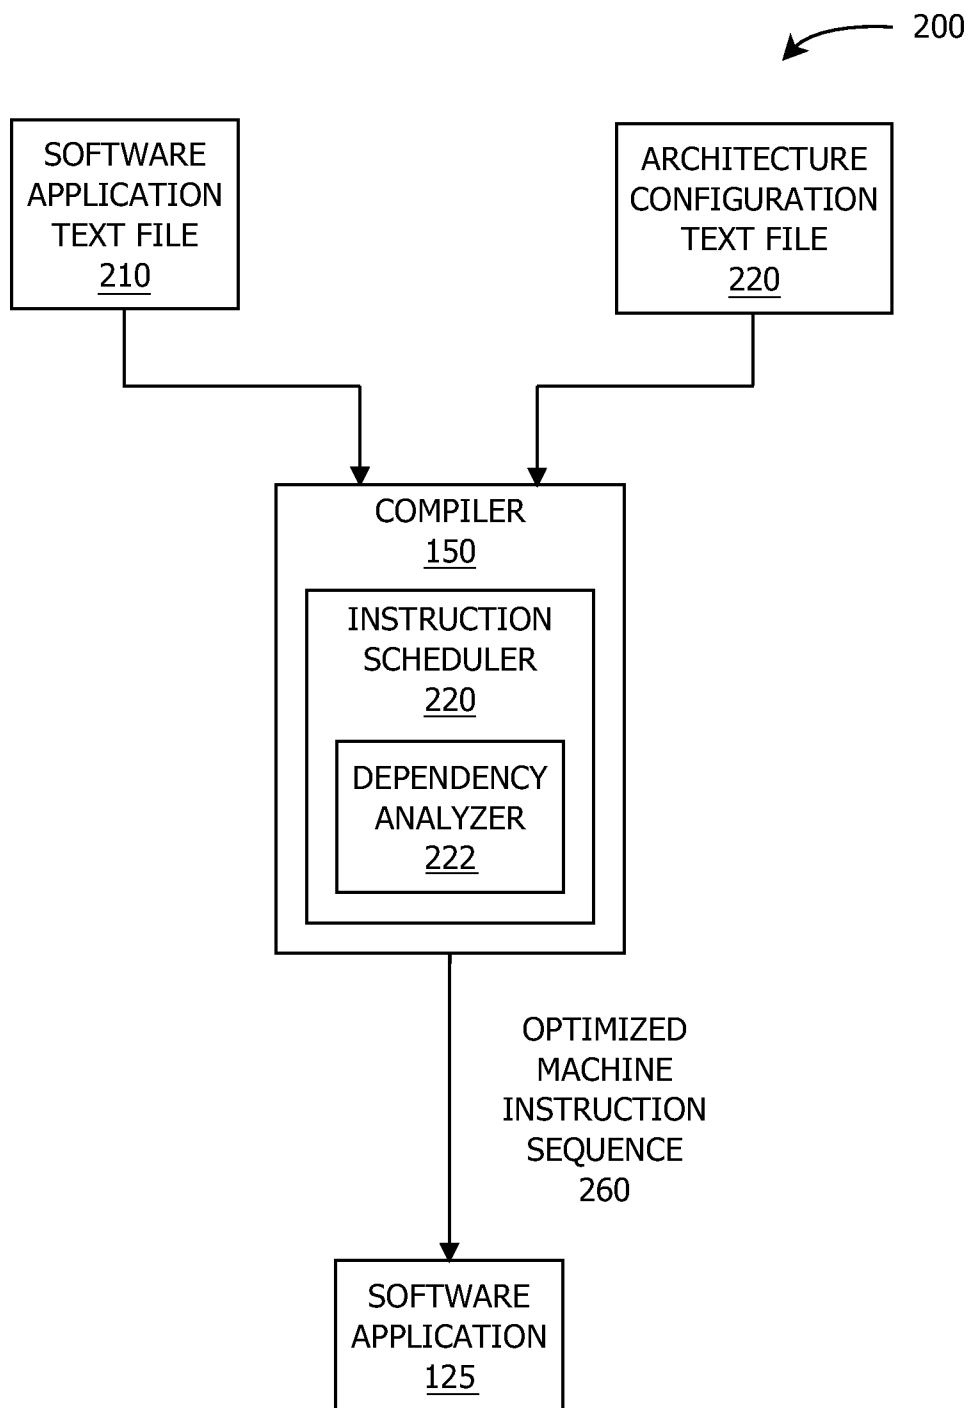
200

SOFTWARE APPLICATION TEXT FILE 210

ARCHITECTURE CONFIGURATION TEXT FILE 220

COMPILER 150

INSTRUCTION SCHEDULER 220

DEPENDENCY ANALYZER 222

OPTIMIZED MACHINE INSTRUCTION SEQUENCE 260

SOFTWARE APPLICATION 125